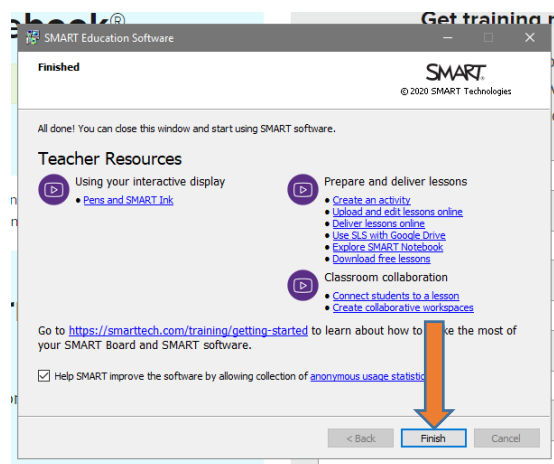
ebook®

Get training n

SMART Education Software

Finished

SMART
© 2020 SMART Technologies

All done! You can close this window and start using SMART software.

Teacher Resources

Using your interactive display
• Pens and SMART Ink

Prepare and deliver lessons
• Create an activity
• Upload and edit lessons online
• Deliver lessons online
• Use SLS with Google Drive
• Explore SMART Notebook
• Download free lessons

Classroom collaboration
• Connect students to a lesson
• Create collaborative workspaces

Go to https://smarttech.com/training/getting-started to learn about how to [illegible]ke the most of your SMART Board and SMART software.

Help SMART improve the software by allowing collection of anonymous usage statisti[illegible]

< Back Finish Cancel